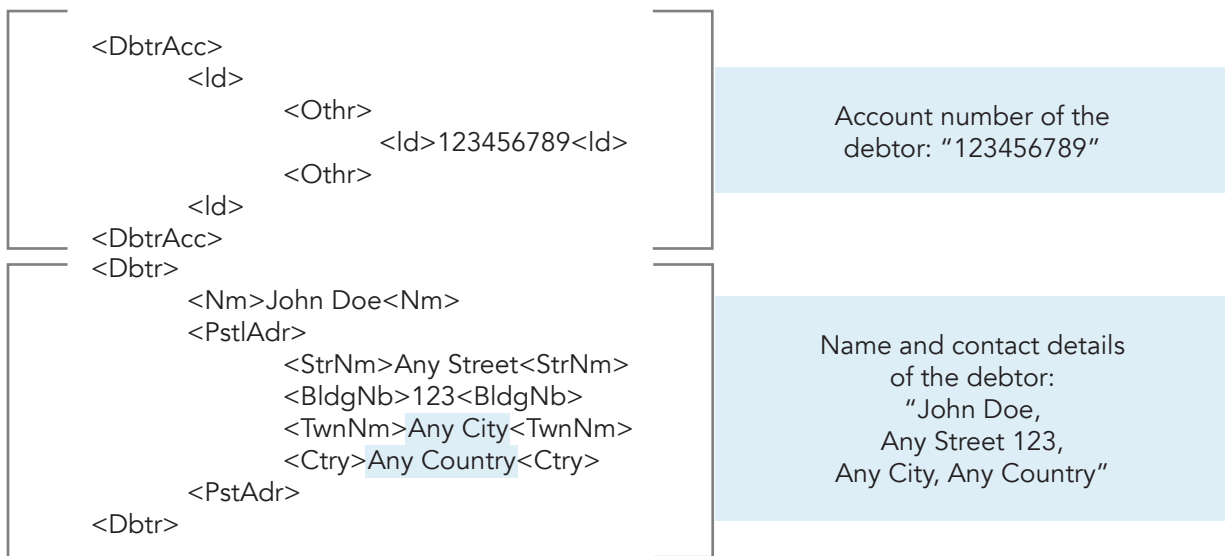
<DbtrAcc>
<Id>
<Othr>
<Id>123456789<Id>
<Othr>
<Id>
<DbtrAcc>

Account number of the debtor: "123456789"

<Dbtr>
<Nm>John Doe<Nm>
<PstlAdr>
<StrNm>Any Street<StrNm>
<BldgNb>123<BldgNb>
<TwnNm>Any City<TwnNm>
<Ctry>Any Country<Ctry>
<PstAdr>
<Dbtr>

Name and contact details of the debtor: "John Doe, Any Street 123, Any City, Any Country"